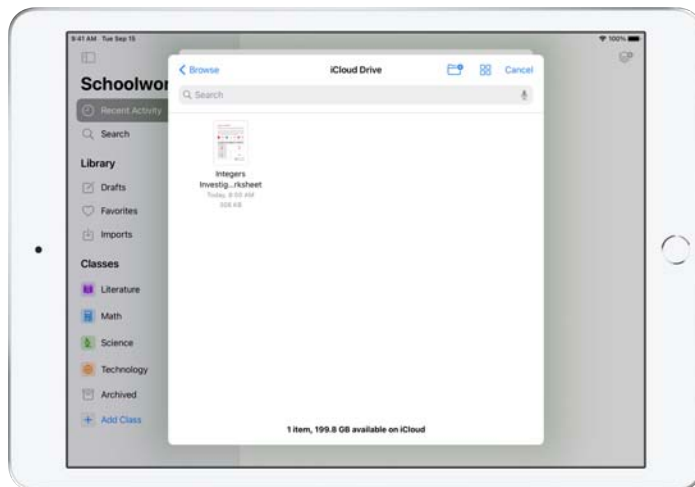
9:41 AM Tue Sep 15

100%

Schoolwor

Recent Activity

Search

Library

Drafts

Favorites

Imports

Classes

Literature

Math

Science

Technology

Archived

Add Class

Browse

iCloud Drive

Cancel

Search

Integers Investig...rksheet

Today, 9:00 AM

508 KB

1 item, 199.8 GB available on iCloud